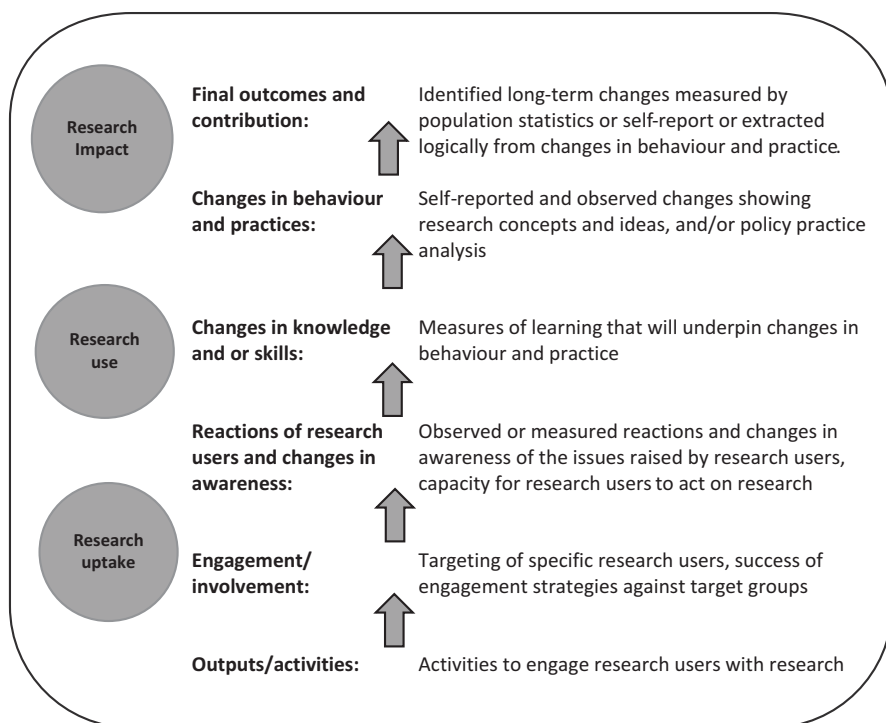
Research Impact

Final outcomes and contribution: Identified long-term changes measured by population statistics or self-report or extracted logically from changes in behaviour and practice.

Changes in behaviour and practices: Self-reported and observed changes showing research concepts and ideas, and/or policy practice analysis

Research use

Changes in knowledge and or skills: Measures of learning that will underpin changes in behaviour and practice

Reactions of research users and changes in awareness: Observed or measured reactions and changes in awareness of the issues raised by research users, capacity for research users to act on research

Research uptake

Engagement/ involvement: Targeting of specific research users, success of engagement strategies against target groups

Outputs/activities: Activities to engage research users with research